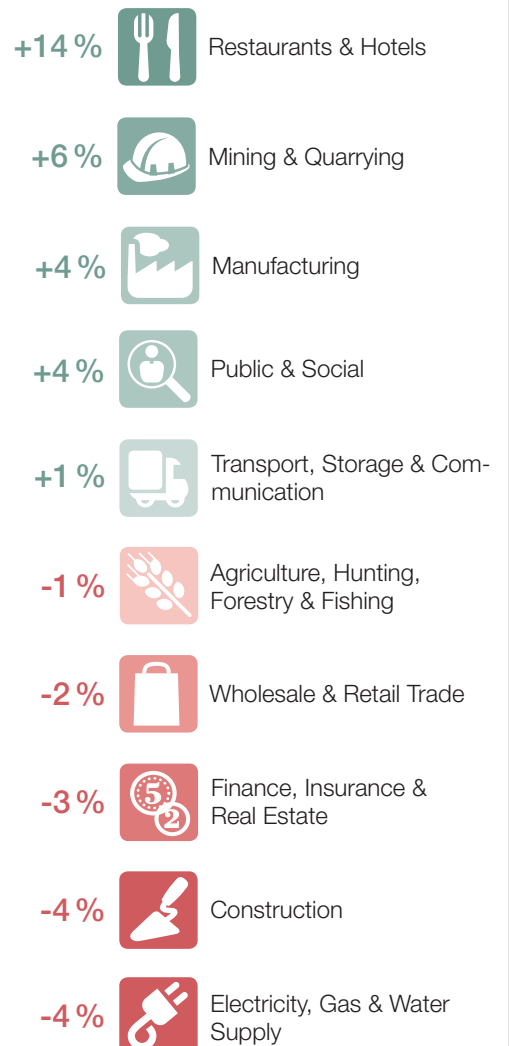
+14 % Restaurants & Hotels

+6 % Mining & Quarrying

+4 % Manufacturing

+4 % Public & Social

+1 % Transport, Storage & Communication

-1 % Agriculture, Hunting, Forestry & Fishing

-2 % Wholesale & Retail Trade

-3 % 5 2 Finance, Insurance & Real Estate

-4 % Construction

-4 % Electricity, Gas & Water Supply